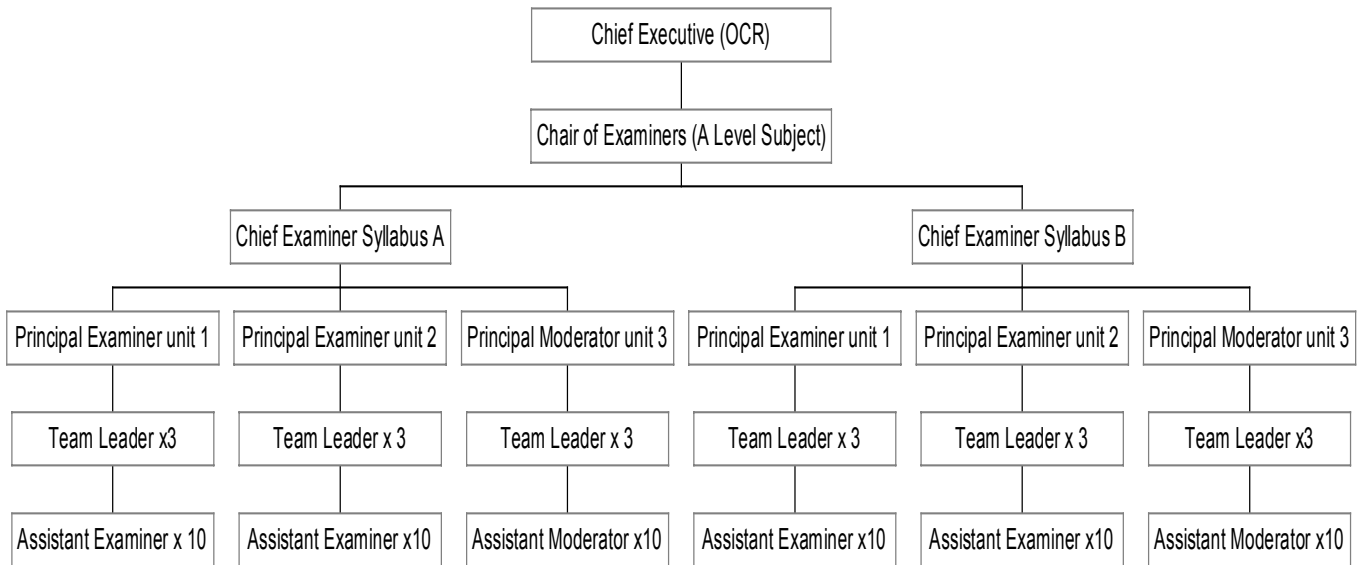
Chief Executive (OCR)

Chair of Examiners (A Level Subject)

Chief Examiner Syllabus A

Chief Examiner Syllabus B

Principal Examiner unit 1

Principal Examiner unit 2

Principal Moderator unit 3

Principal Examiner unit 1

Principal Examiner unit 2

Principal Moderator unit 3

Team Leader x3

Team Leader x 3

Team Leader x 3

Team Leader x 3

Team Leader x 3

Team Leader x3

Assistant Examiner x 10

Assistant Examiner x10

Assistant Moderator x10

Assistant Examiner x10

Assistant Examiner x10

Assistant Moderator x10